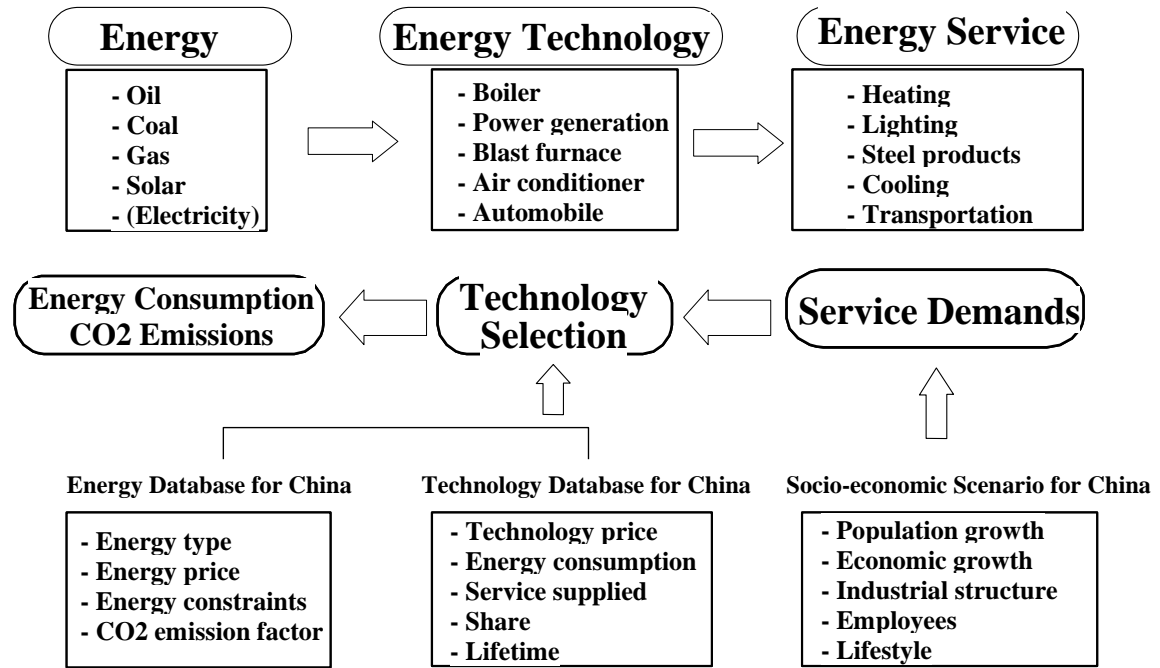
Energy

- Oil
- Coal
- Gas
- Solar
- (Electricity)

Energy Technology

- Boiler
- Power generation
- Blast furnace
- Air conditioner
- Automobile

Energy Service

- Heating
- Lighting
- Steel products
- Cooling
- Transportation

Energy Consumption
CO2 Emissions

Technology Selection

Service Demands

Energy Database for China

- Energy type
- Energy price
- Energy constraints
- CO2 emission factor

Technology Database for China

- Technology price
- Energy consumption
- Service supplied
- Share
- Lifetime

Socio-economic Scenario for China

- Population growth
- Economic growth
- Industrial structure
- Employees
- Lifestyle